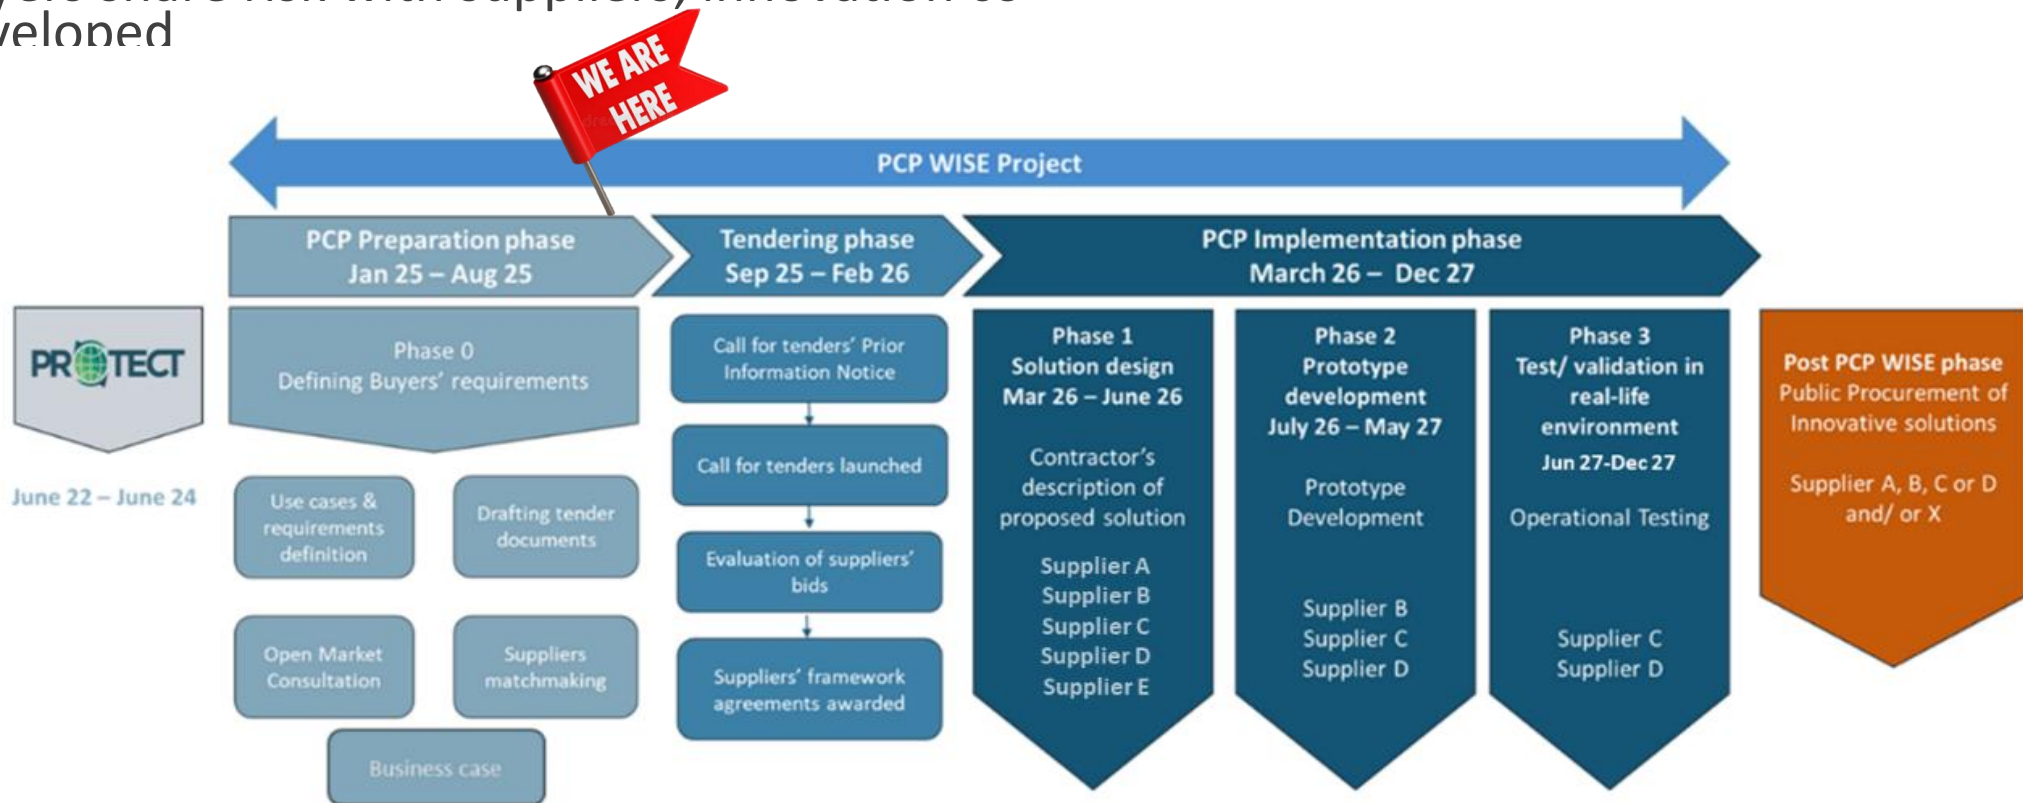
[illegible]
veloped

WE ARE HERE

PCP WISE Project

PCP Preparation phase
Jan 25 – Aug 25

Tendering phase
Sep 25 – Feb 26

PCP Implementation phase
March 26 – Dec 27

PROTECT

June 22 – June 24

Phase 0
Defining Buyers' requirements

Use cases & requirements definition

Drafting tender documents

Open Market Consultation

Suppliers matchmaking

Business case

Call for tenders' Prior Information Notice

Call for tenders launched

Evaluation of suppliers' bids

Suppliers' framework agreements awarded

Phase 1
Solution design
Mar 26 – June 26

Contractor's description of proposed solution

Supplier A
Supplier B
Supplier C
Supplier D
Supplier E

Phase 2
Prototype development
July 26 – May 27

Prototype Development

Supplier B
Supplier C
Supplier D

Phase 3
Test/ validation in real-life environment
Jun 27-Dec 27

Operational Testing

Supplier C
Supplier D

Post PCP WISE phase
Public Procurement of Innovative solutions

Supplier A, B, C or D and/ or X